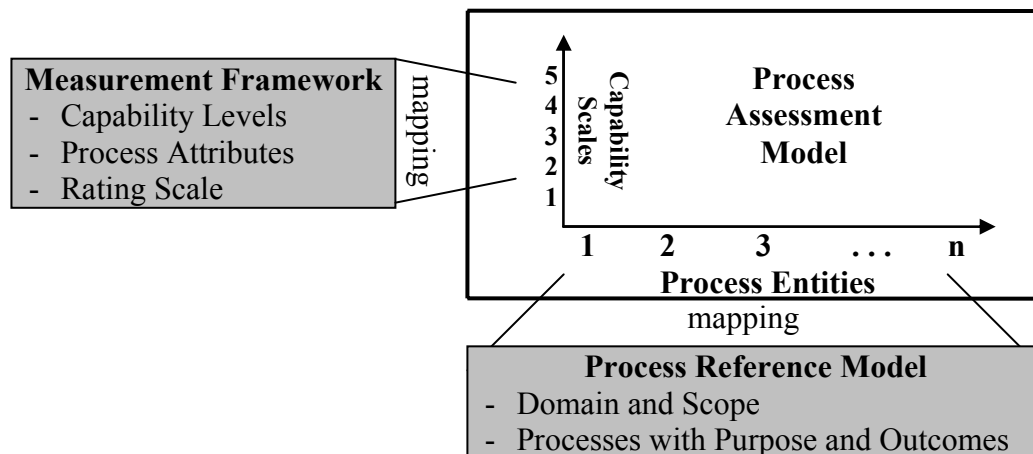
Measurement Framework
- Capability Levels
- Process Attributes
- Rating Scale

mapping

5
4
3
2
1

Capability Scales

Process Assessment Model

1 2 3 . . . n

Process Entities

mapping

Process Reference Model
- Domain and Scope
- Processes with Purpose and Outcomes